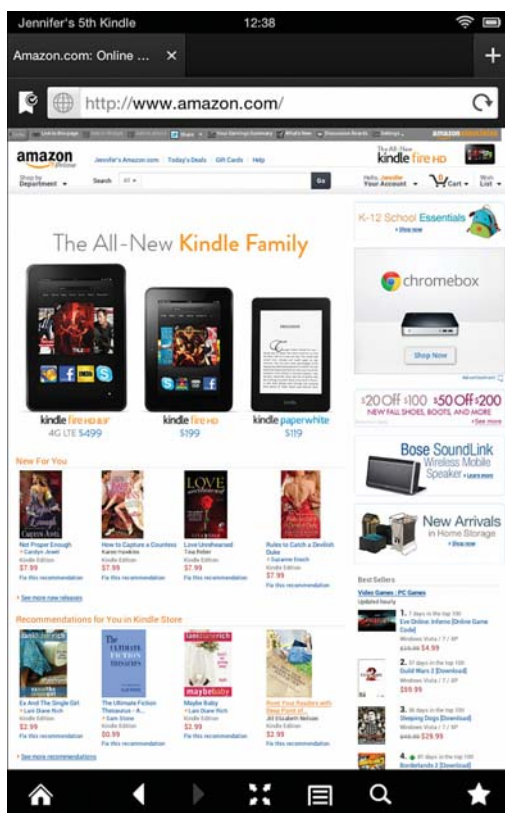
Jennifer's 5th Kindle 12:38

Amazon.com: Online ... ×

http://www.amazon.com/

amazon Jennifer's Amazon.com | Today's Deals | Gift Cards | Help

kindle fire HD

Shop by Department Search All Go Hello, Jennifer Your Account Cart Wish List

The All-New Kindle Family

kindle fire HD 8.9" 4G LTE $499

kindle fire HD $199

kindle paperwhite $119

K-12 School Essentials › Shop now

chromebox

Shop Now

$20 Off $100 $50 Off $200 NEW FALL SHOES, BOOTS, AND MORE › See more

Bose SoundLink Wireless Mobile Speaker › Learn more

New Arrivals in Home Storage › Shop now

New For You

Not Proper Enough Kindle Edition $7.99 Fix this recommendation

How to Capture a Countess Karen Hawkins Kindle Edition $7.99 Fix this recommendation

Love Unrehearsed Tina Reber Kindle Edition $7.99 Fix this recommendation

Rules to Catch a Devilish Duke Suzanne Enoch Kindle Edition $7.99 Fix this recommendation

› See more new releases

Recommendations for You in Kindle Store

Ex And The Single Girl Lani Diane Rich Kindle Edition $2.99 Fix this recommendation

The Ultimate Fiction Thesaurus Sam Stone Kindle Edition $0.99 Fix this recommendation

Maybe Baby Lani Diane Rich Kindle Edition $2.99 Fix this recommendation

Boost Your Routines with Deep Point of... Jill Elizabeth Nelson Kindle Edition $2.99 Fix this recommendation

› See more recommendations

Best Sellers

Video Games › PC Games

1. Eve Online: Inferno [Online Game Code] Windows Vista / 7 / XP $4.99

2. Guild Wars 2 [Download] Windows Vista / 7 / XP $59.99

3. Sleeping Dogs [Download] Windows Vista / 7 / XP $29.99

4. Borderlands 2 [Download]